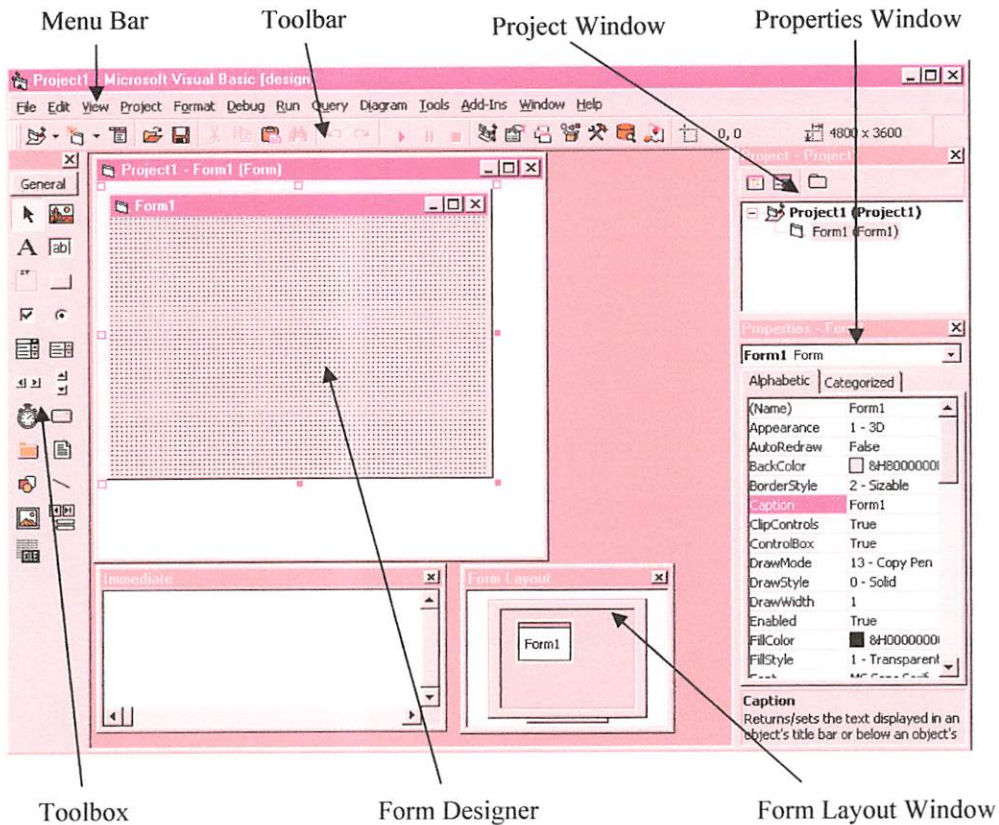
Menu Bar

Toolbar

Project Window

Properties Window

Project1 - Microsoft Visual Basic [design]

File Edit View Project Format Debug Run Query Diagram Tools Add-Ins Window Help

0, 0

4800 x 3600

General

Project1 - Form1 (Form)

Form1

Project - Project

Project1 (Project1)

Form1 (Form1)

Properties - Form1

Form1 Form

Alphabetic Categorized

| (Name) | Form1 |
|---|---|
| Appearance | 1 - 3D |
| AutoRedraw | False |
| BackColor | &H8000000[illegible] |
| BorderStyle | 2 - Sizable |
| Caption | Form1 |
| ClipControls | True |
| ControlBox | True |
| DrawMode | 13 - Copy Pen |
| DrawStyle | 0 - Solid |
| DrawWidth | 1 |
| Enabled | True |
| FillColor | &H0000000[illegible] |
| FillStyle | 1 - Transparent |

Caption

Returns/sets the text displayed in an object's title bar or below an object's

Immediate

Form Layout

Form1

Toolbox

Form Designer

Form Layout Window